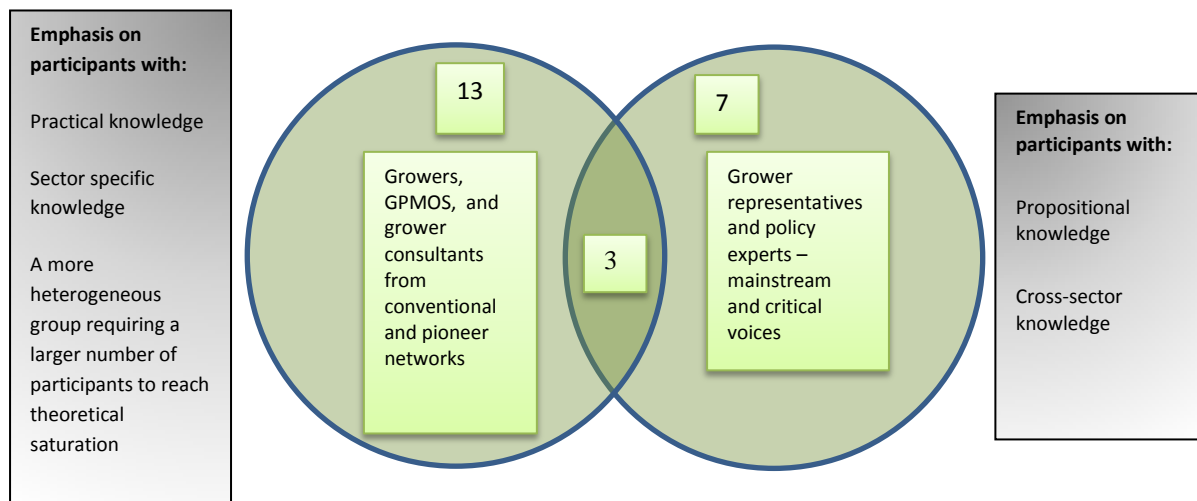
Emphasis on participants with:

Practical knowledge

Sector specific knowledge

A more heterogeneous group requiring a larger number of participants to reach theoretical saturation

13

Growers, GPMOS, and grower consultants from conventional and pioneer networks

3

7

Grower representatives and policy experts – mainstream and critical voices

Emphasis on participants with:

Propositional knowledge

Cross-sector knowledge